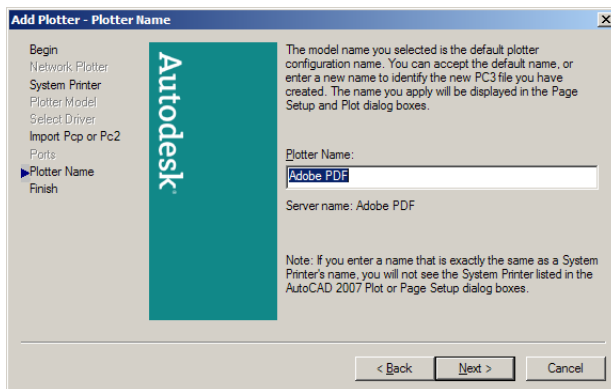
Add Plotter - Plotter Name

Begin
Network Plotter
System Printer
Plotter Model
Select Driver
Import Pcp or Pc2
Ports
Plotter Name
Finish

Autodesk

The model name you selected is the default plotter configuration name. You can accept the default name, or enter a new name to identify the new PC3 file you have created. The name you apply will be displayed in the Page Setup and Plot dialog boxes.

Plotter Name:

Adobe PDF

Server name: Adobe PDF

Note: If you enter a name that is exactly the same as a System Printer's name, you will not see the System Printer listed in the AutoCAD 2007 Plot or Page Setup dialog boxes.

< Back
Next >
Cancel